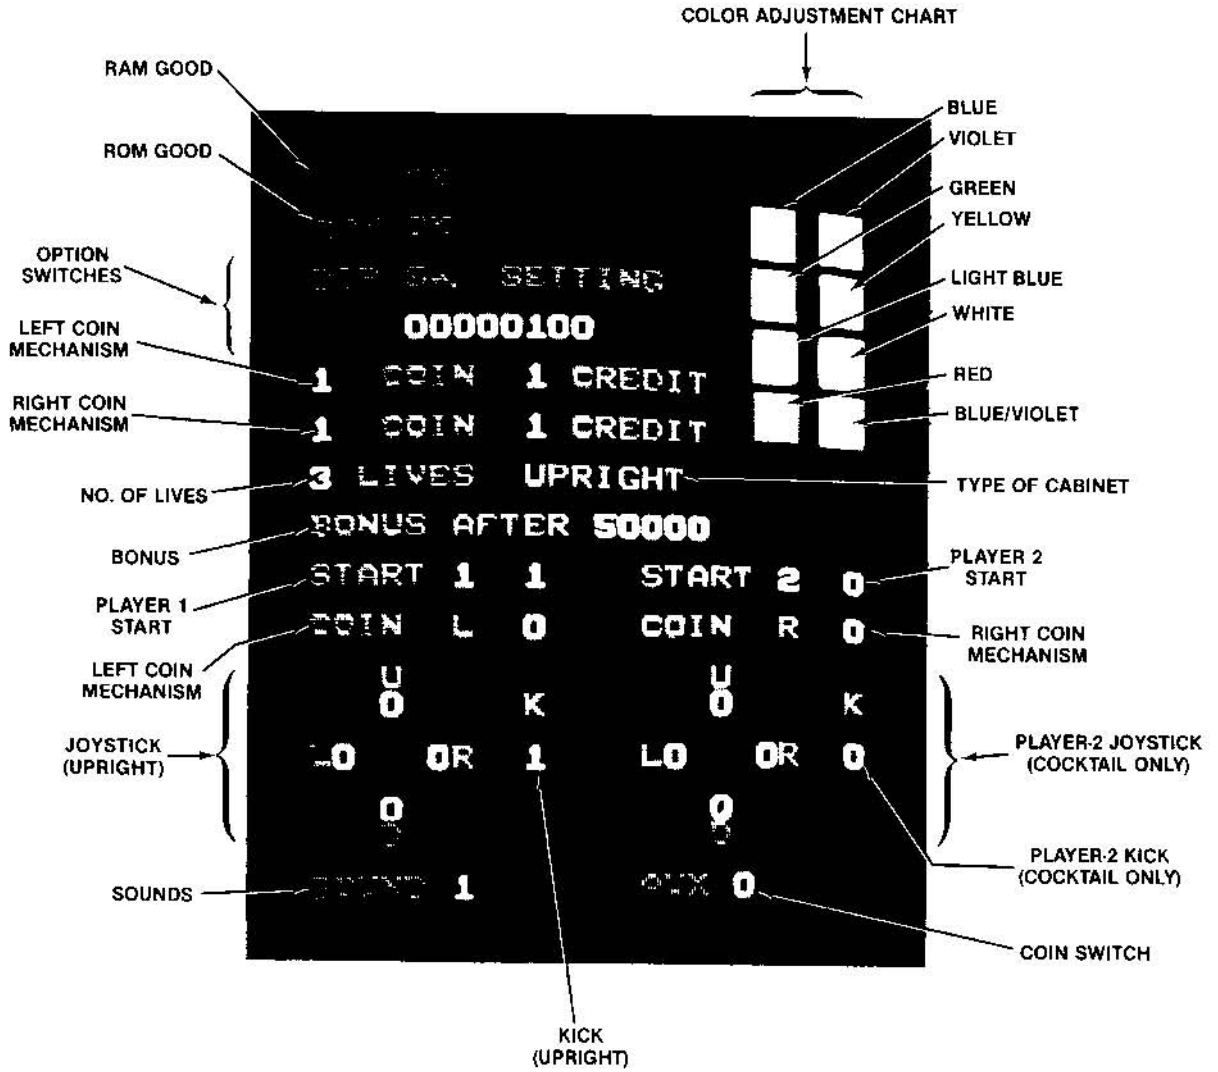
COLOR ADJUSTMENT CHART

RAM GOOD

ROM GOOD

OPTION SWITCHES

LEFT COIN MECHANISM

RIGHT COIN MECHANISM

NO. OF LIVES

BONUS

PLAYER 1 START

LEFT COIN MECHANISM

JOYSTICK (UPRIGHT)

SOUNDS

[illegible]

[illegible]

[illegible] SETTING

00000100

1 COIN 1 CREDIT

1 COIN 1 CREDIT

3 LIVES UPRIGHT

BONUS AFTER 50000

START 1 1 START 2 0

COIN L 0 COIN R 0

U
0 K U
0 K

L0 0R 1 L0 0R 0

0
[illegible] 0
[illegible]

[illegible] 1 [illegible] 0

BLUE

VIOLET

GREEN

YELLOW

LIGHT BLUE

WHITE

RED

BLUE/VIOLET

TYPE OF CABINET

PLAYER 2 START

RIGHT COIN MECHANISM

PLAYER-2 JOYSTICK (COCKTAIL ONLY)

PLAYER-2 KICK (COCKTAIL ONLY)

COIN SWITCH

KICK (UPRIGHT)